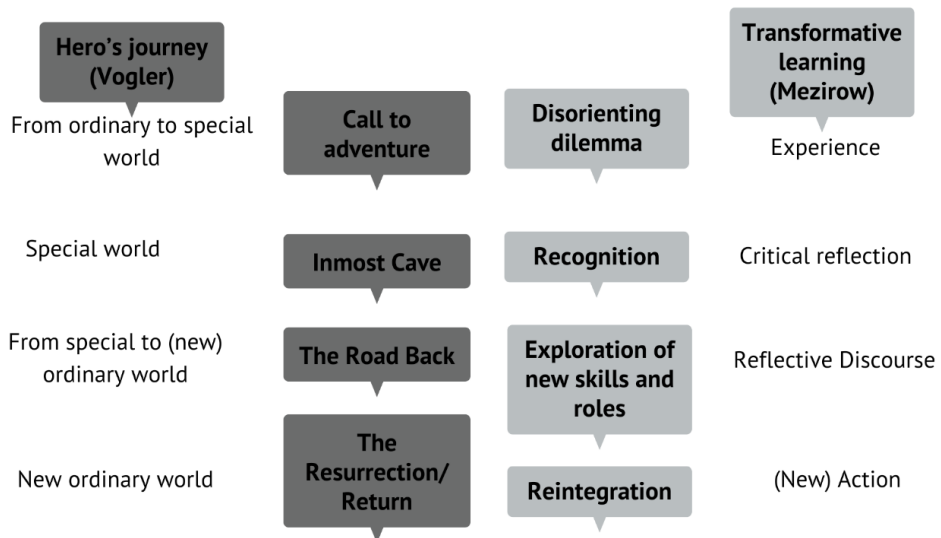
Hero’s journey (Vogler)

Transformative learning (Mezirow)

From ordinary to special world

Call to adventure

Disorienting dilemma

Experience

Special world

Inmost Cave

Recognition

Critical reflection

From special to (new) ordinary world

The Road Back

Exploration of new skills and roles

Reflective Discourse

New ordinary world

The Resurrection/ Return

Reintegration

(New) Action